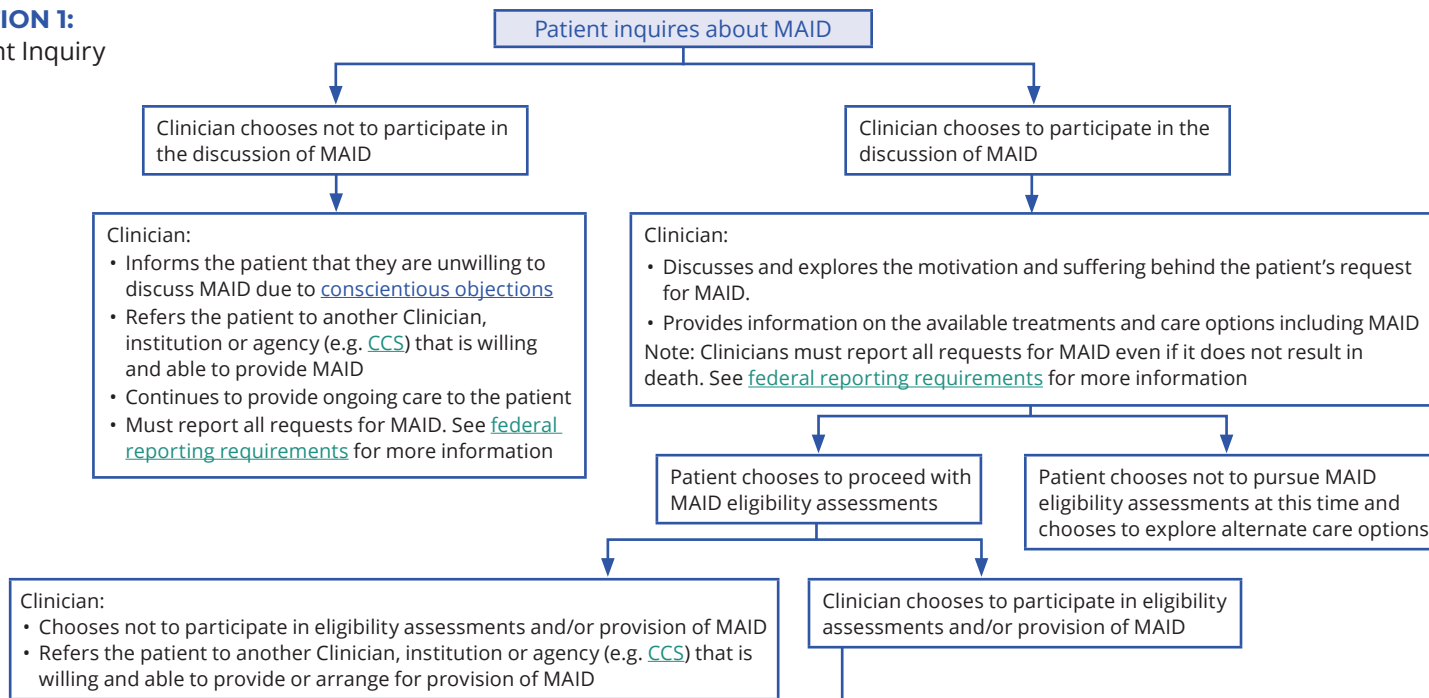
ION 1:
nt Inquiry

Patient inquires about MAID

Clinician chooses not to participate in the discussion of MAID

Clinician:
• Informs the patient that they are unwilling to discuss MAID due to conscientious objections
• Refers the patient to another Clinician, institution or agency (e.g. CCS) that is willing and able to provide MAID
• Continues to provide ongoing care to the patient
• Must report all requests for MAID. See federal reporting requirements for more information

Clinician chooses to participate in the discussion of MAID

Clinician:
• Discusses and explores the motivation and suffering behind the patient's request for MAID.
• Provides information on the available treatments and care options including MAID
Note: Clinicians must report all requests for MAID even if it does not result in death. See federal reporting requirements for more information

Patient chooses to proceed with MAID eligibility assessments

Patient chooses not to pursue MAID eligibility assessments at this time and chooses to explore alternate care options

Clinician:
• Chooses not to participate in eligibility assessments and/or provision of MAID
• Refers the patient to another Clinician, institution or agency (e.g. CCS) that is willing and able to provide or arrange for provision of MAID

Clinician chooses to participate in eligibility assessments and/or provision of MAID